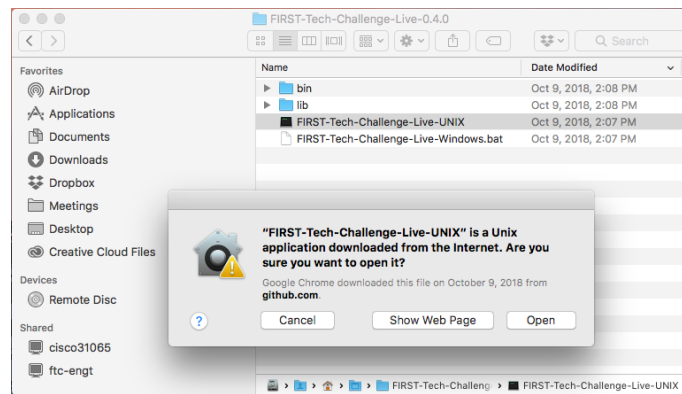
FIRST-Tech-Challenge-Live-0.4.0

Search

Favorites
AirDrop
Applications
Documents
Downloads
Dropbox
Meetings
Desktop
Creative Cloud Files

Devices
Remote Disc

Shared
cisco31065
ftc-engt

| Name | Date Modified |
|---|---|
| bin | Oct 9, 2018, 2:08 PM |
| lib | Oct 9, 2018, 2:08 PM |
| FIRST-Tech-Challenge-Live-UNIX | Oct 9, 2018, 2:07 PM |
| FIRST-Tech-Challenge-Live-Windows.bat | Oct 9, 2018, 2:07 PM |

"FIRST-Tech-Challenge-Live-UNIX" is a Unix application downloaded from the Internet. Are you sure you want to open it?

Google Chrome downloaded this file on October 9, 2018 from github.com.

?

Cancel

Show Web Page

Open

FIRST-Tech-Challeng › FIRST-Tech-Challenge-Live-UNIX